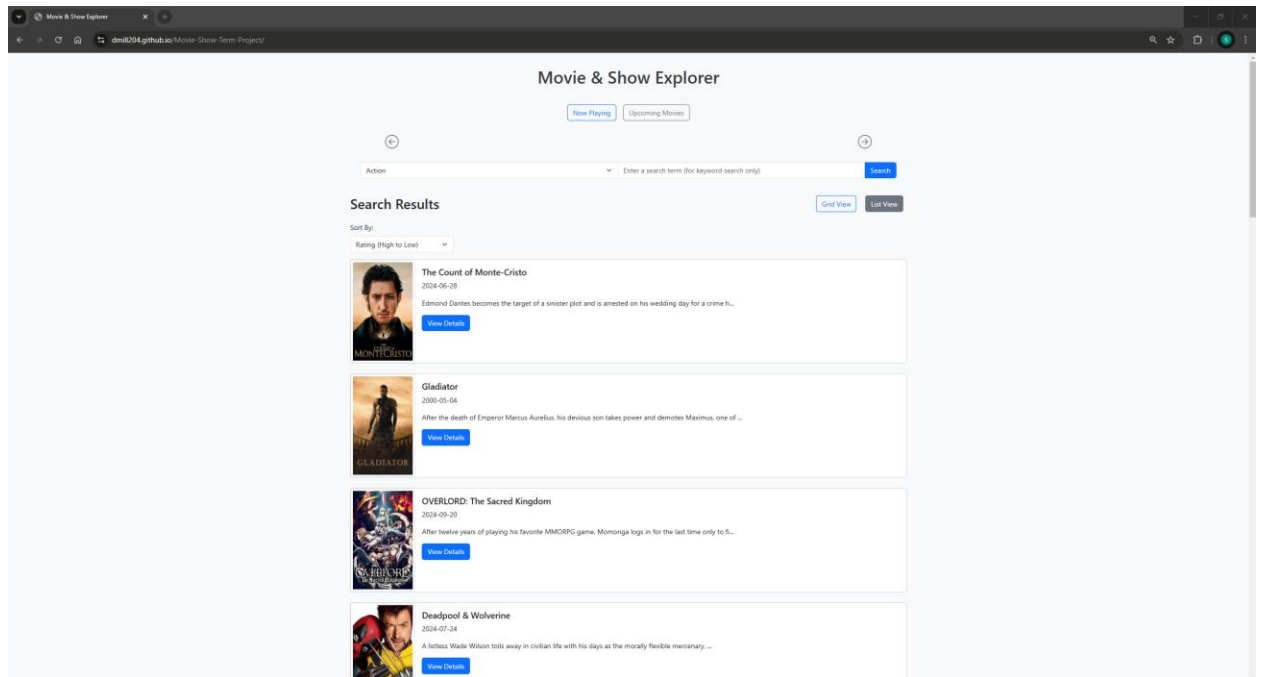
Movie & Show Explorer

dmill204.github.io/Movie-Show-Term-Project/

Movie & Show Explorer

Now Playing Upcoming Movies

Action

Enter a search term (for keyword search only)

Search

Search Results

Grid View List View

Sort By:

Rating (High to Low)

The Count of Monte-Cristo

2024-06-28

Edmond Dantes becomes the target of a sinister plot and is arrested on his wedding day for a crime h...

View Details

Gladiator

2000-05-04

After the death of Emperor Marcus Aurelius, his devious son takes power and demotes Maximus, one of ...

View Details

OVERLORD: The Sacred Kingdom

2024-09-20

After twelve years of playing his favorite MMORPG game, Momonga logs in for the last time only to fi...

View Details

Deadpool & Wolverine

2024-07-24

A listless Wade Wilson toils away in civilian life with his days as the morally flexible mercenary, ...

View Details